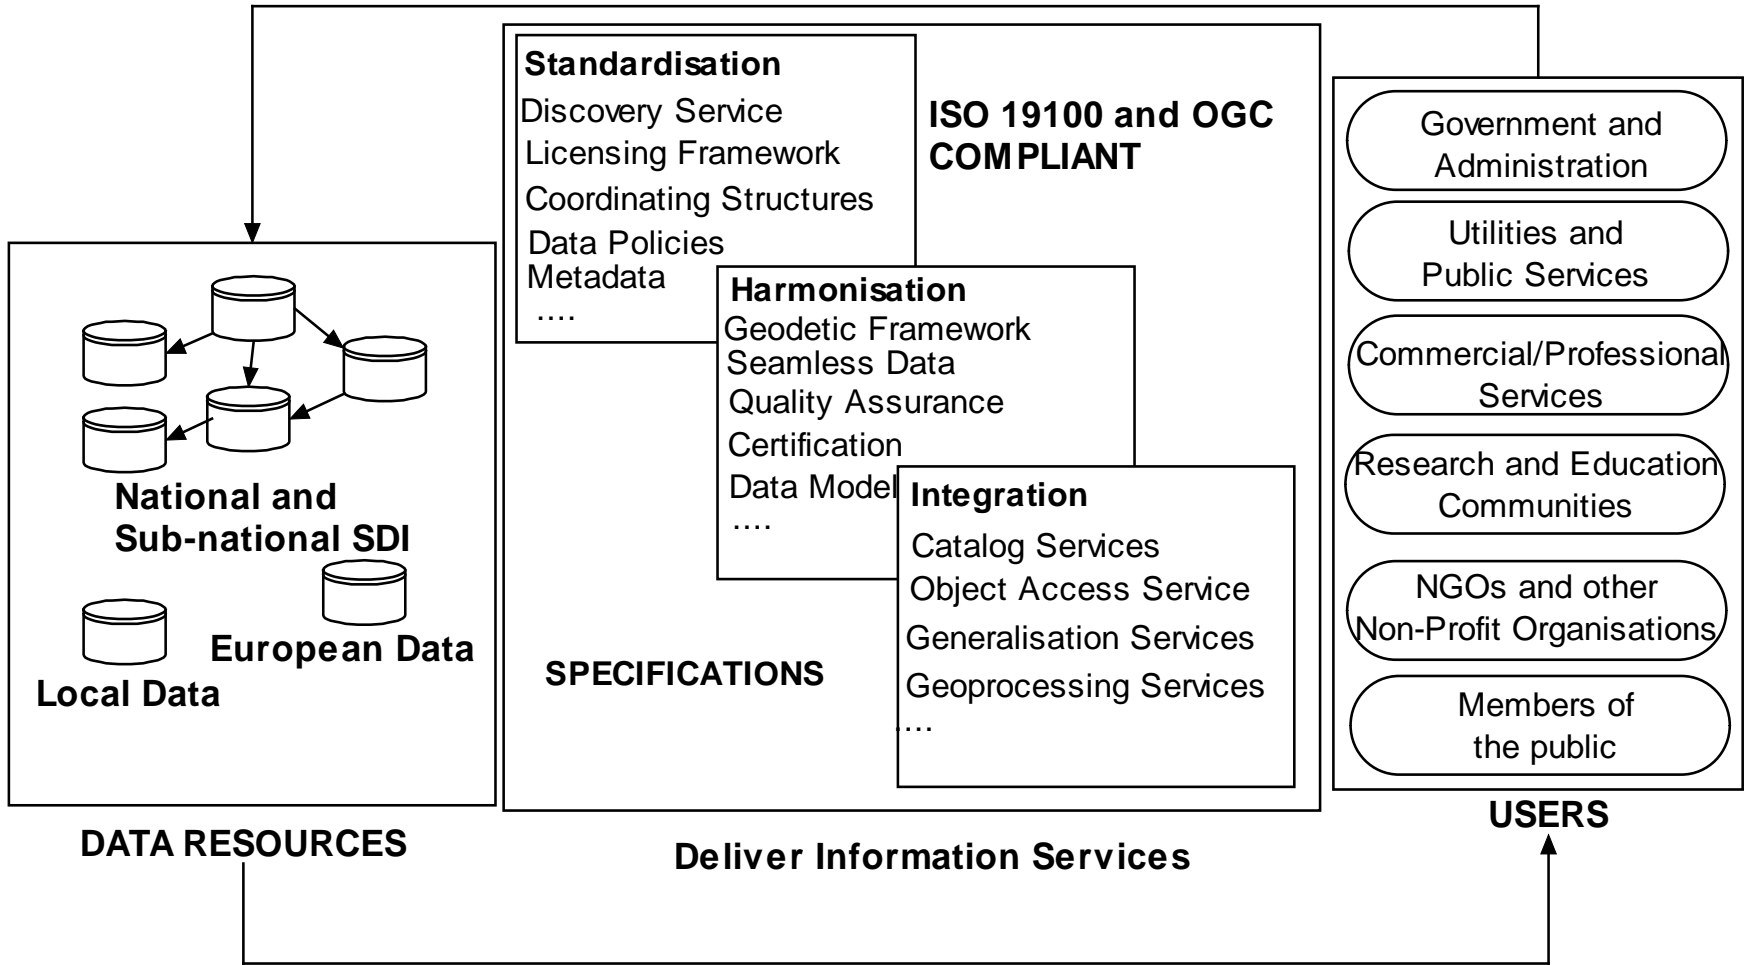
National and Sub-national SDI

European Data

Local Data

DATA RESOURCES

Standardisation
Discovery Service
Licensing Framework
Coordinating Structures
Data Policies
Metadata
....

ISO 19100 and OGC COMPLIANT

Harmonisation
Geodetic Framework
Seamless Data
Quality Assurance
Certification
Data Model
....

Integration
Catalog Services
Object Access Service
Generalisation Services
Geoprocessing Services
....

SPECIFICATIONS

Deliver Information Services

Government and Administration

Utilities and Public Services

Commercial/Professional Services

Research and Education Communities

NGOs and other Non-Profit Organisations

Members of the public

USERS